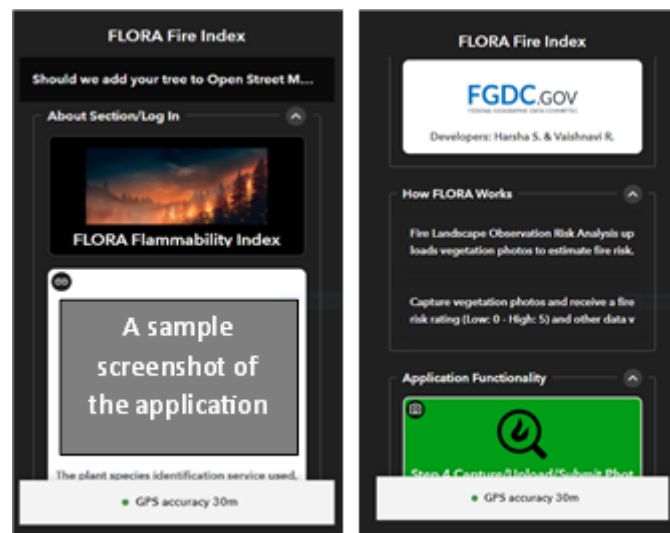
FLORA Fire Index

Should we add your tree to Open Street M...

About Section/Log In

FLORA Flammability Index

A sample screenshot of the application

The plant species identification service used,

GPS accuracy 30m

FLORA Fire Index

FGDC.GOV

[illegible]

Developers: Harsha S. & Vaishnavi R.

How FLORA Works

Fire Landscape Observation Risk Analysis up loads vegetation photos to estimate fire risk.

Capture vegetation photos and receive a fire risk rating (Low: 0 - High: 5) and other data v

Application Functionality

Step 4 Capture/Upload/Submit Phot

GPS accuracy 30m